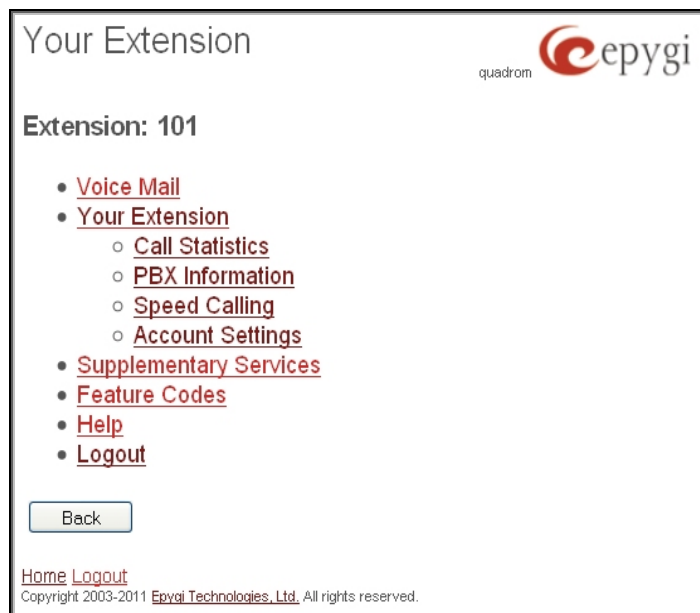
Your Extension

quadrom epygi

Extension: 101

- Voice Mail
- Your Extension
  - Call Statistics
  - PBX Information
  - Speed Calling
  - Account Settings
- Supplementary Services
- Feature Codes
- Help
- Logout

Back

Home Logout
Copyright 2003-2011 Epygi Technologies, Ltd. All rights reserved.